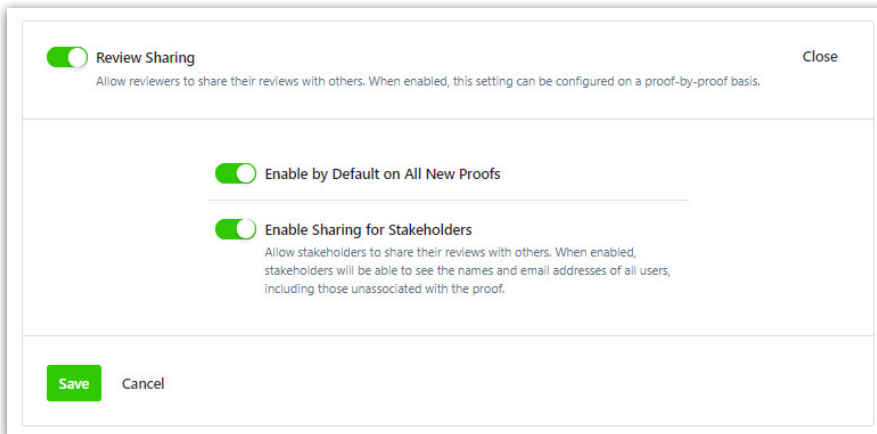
Review Sharing

Close

Allow reviewers to share their reviews with others. When enabled, this setting can be configured on a proof-by-proof basis.

Enable by Default on All New Proofs

Enable Sharing for Stakeholders

Allow stakeholders to share their reviews with others. When enabled, stakeholders will be able to see the names and email addresses of all users, including those unassociated with the proof.

Save

Cancel